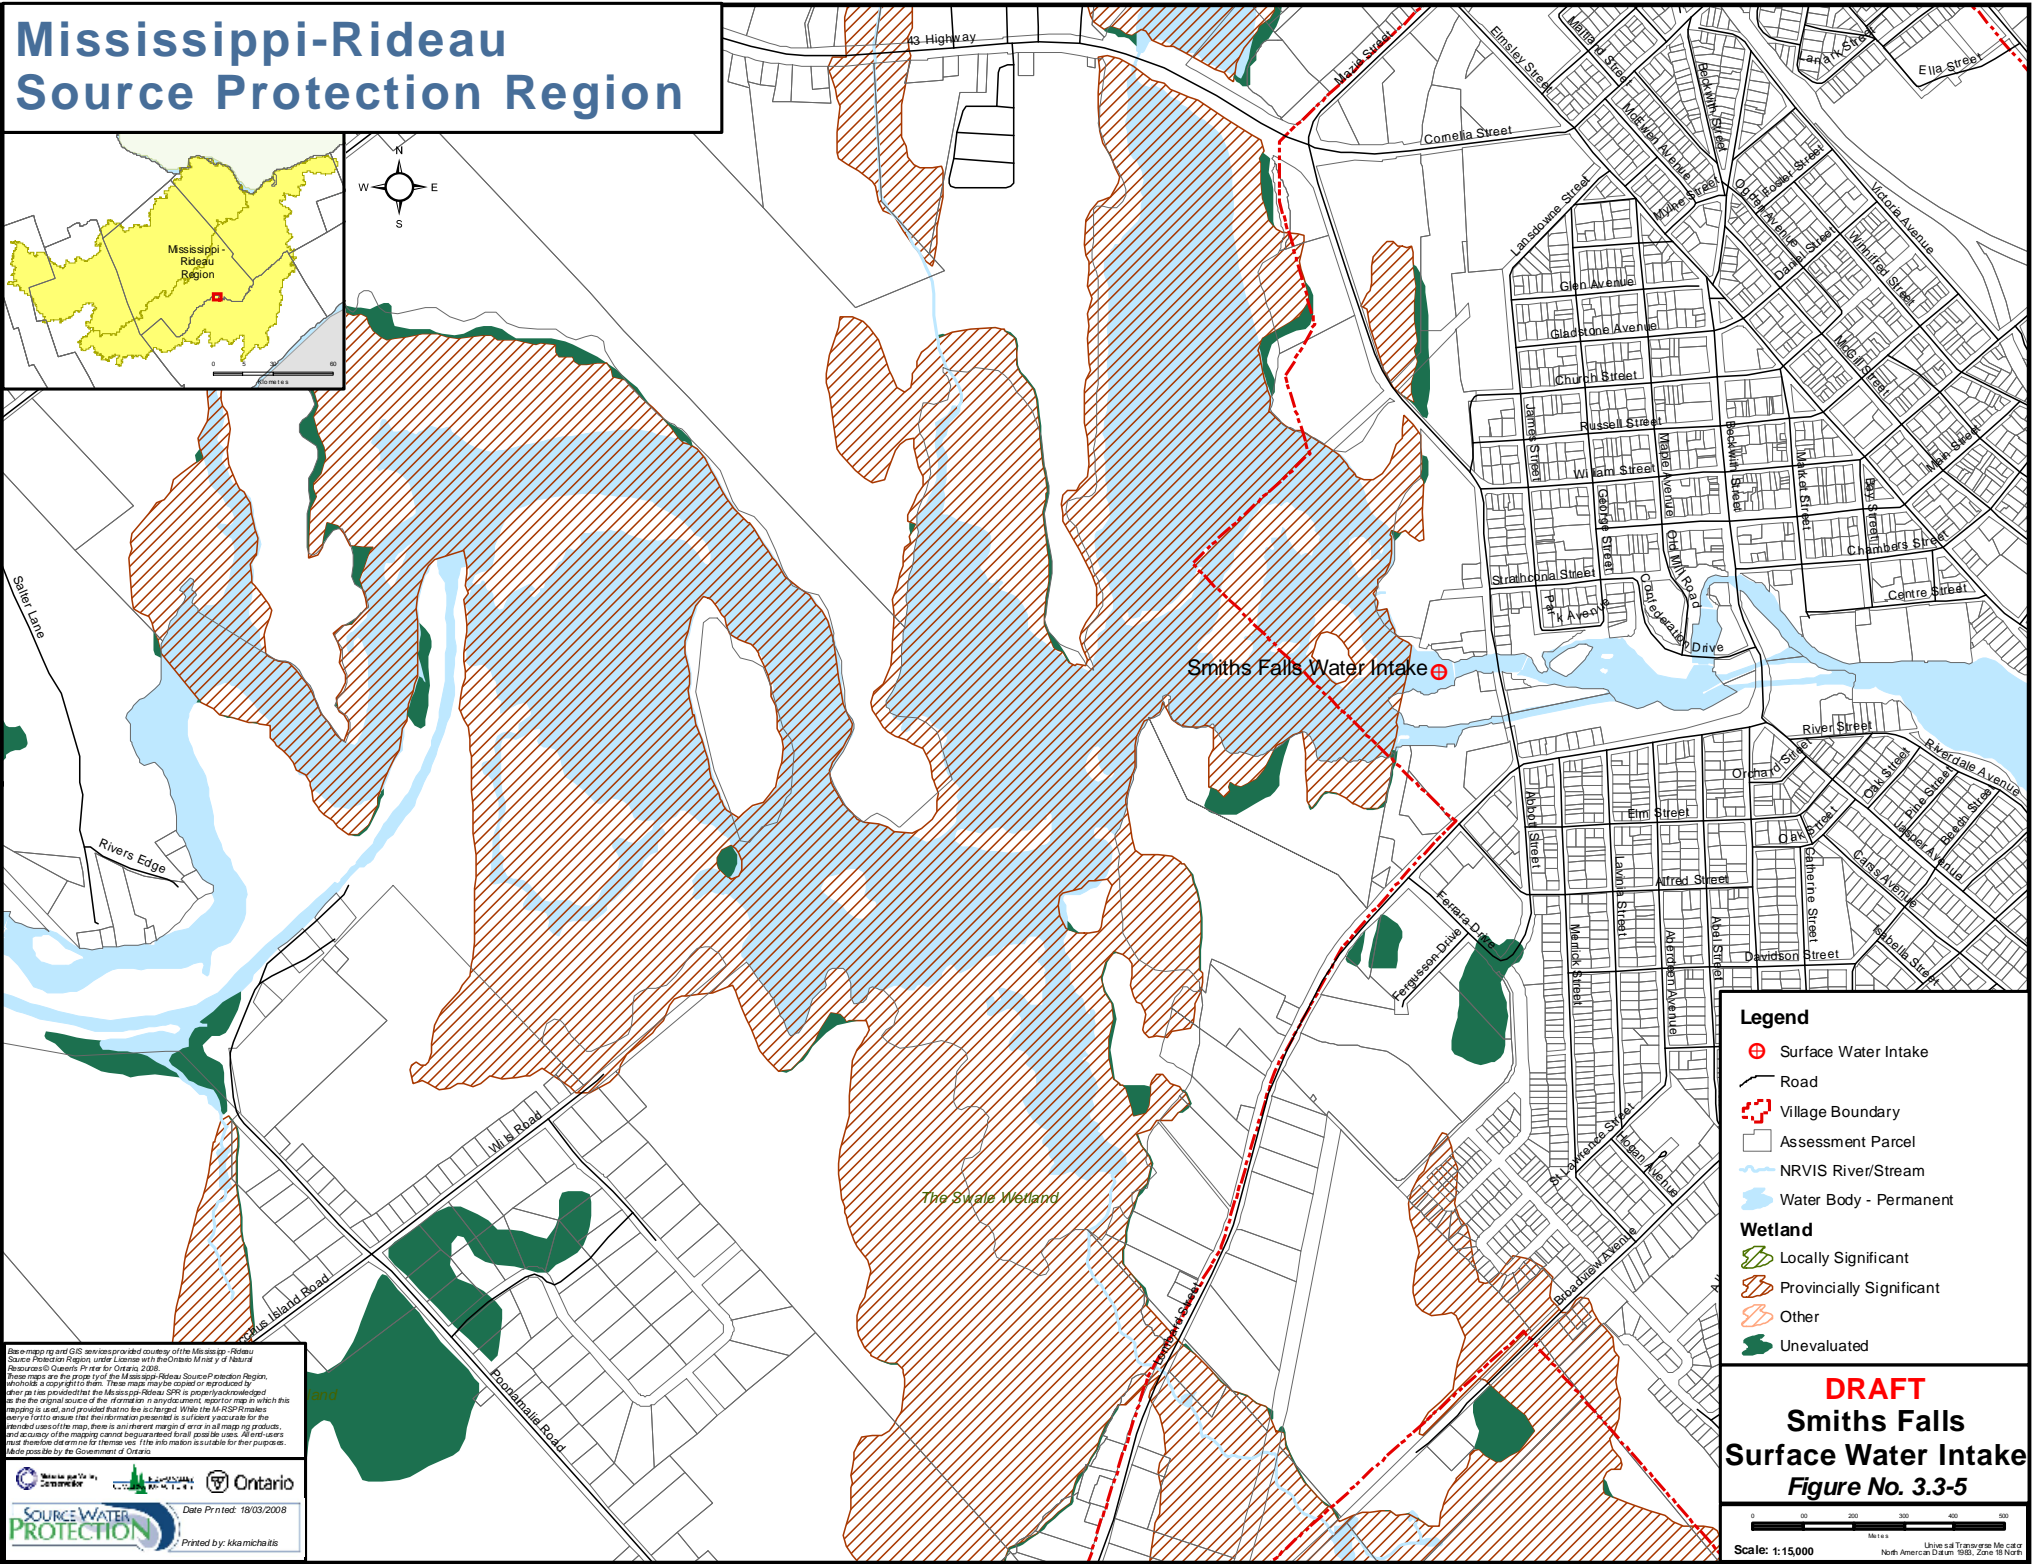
Mississippi-Rideau
Source Protection Region

Mississippi - Rideau Region

0 30 60
Kilometres

N
W E
S

43 Highway
Mazie Street
Emsley Street
Maitland Street
Beckwith Street
Lanark Street
Ella Street
Cornelia Street
McGill Avenue
Mythe Street
Foster Street
Victoria Avenue
Lansdowne Street
Glen Avenue
Gladstone Avenue
Church Street
Russell Street
William Street
James Street
Maple Avenue
Beckwith Street
Market Street
Bay Street
Main Street
McGill Street
Chambers Street
Centre Street
Strathcona Street
George Street
Park Avenue
Confederation Drive
Old Mill Road
Salter Lane
Smiths Falls Water Intake
River Street
Riverdale Avenue
Orchard Street
Oak Street
Pine Street
Elm Street
Abbott Street
Alfred Street
Jasper Avenue
Cass Avenue
Beech Street
Rivers Edge
Ferrara Drive
Fergusson Drive
Merrick Street
Lavinia Street
Aberdeen Avenue
Abel Street
Catherine Street
Davidson Street
Isabella Street
Wills Road
Poonamalie Road
Hogan Avenue
St Lawrence Street
Broadview Avenue
Lombard Street
The Swale Wetland

Legend
Surface Water Intake
Road
Village Boundary
Assessment Parcel
NRVIS River/Stream
Water Body - Permanent
Wetland
Locally Significant
Provincially Significant
Other
Unevaluated

DRAFT
Smiths Falls
Surface Water Intake
Figure No. 3.3-5

0 100 200 300 400 500
Metres
Scale: 1:15,000
Universal Transverse Mercator North American Datum 1983, Zone 18 North

Base mapping and GIS services provided courtesy of the Mississippi-Rideau Source Protection Region, under License with the Ontario Ministry of Natural Resources © Queen's Printer for Ontario, 2008. These maps are the property of the Mississippi-Rideau Source Protection Region, who holds a copyright to them. These maps may be copied or reproduced by other parties provided that the Mississippi-Rideau SPR is properly acknowledged as the original source of the information in any document, report or map in which this mapping is used, and provided that no fee is charged. While the M-RSPR makes every effort to ensure that the information presented is sufficiently accurate for the intended uses of the map, there is an inherent margin of error in all mapping products, and accuracy of the mapping cannot be guaranteed for all possible uses. All end-users must therefore determine for themselves if the information is suitable for their purposes. Made possible by the Government of Ontario.

Ontario
SOURCE WATER PROTECTION
Date Printed: 18/03/2008
Printed by: kkamichaitis